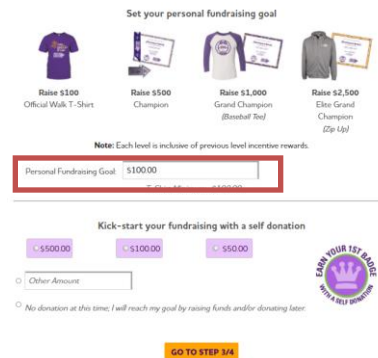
Set your personal fundraising goal

Raise $100
Official Walk T-Shirt

Raise $500
Champion

Raise $1,000
Grand Champion
(Baseball Tee)

Raise $2,500
Elite Grand Champion
(Zip Up)

Note: Each level is inclusive of previous level incentive rewards.

Personal Fundraising Goal: $100.00

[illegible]

Kick-start your fundraising with a self donation

$500.00
$100.00
$50.00

EARN YOUR 1ST BADGE WITH A SELF DONATION

Other Amount

No donation at this time; I will reach my goal by raising funds and/or donating later.

GO TO STEP 3/4